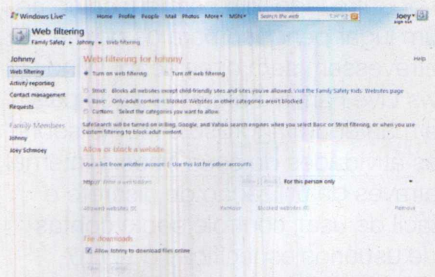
Windows Live

Home Profile People Mail Photos More▾ MSN▾ Search the web

Joey▾
sign out

Web filtering
Family Safety › Johnny › Web filtering

Help

Johnny
Web filtering
Activity reporting
Contact management
Requests

Family Members
Johnny
Joey Schmoey

Web filtering for Johnny

Turn on web filtering
Turn off web filtering

Strict - Blocks all websites except child-friendly sites and sites you've allowed. Visit the Family Safety Kids' Websites page
Basic - Only adult content is blocked. Websites in other categories aren't blocked.
Custom - Select the categories you want to allow.

SafeSearch will be turned on in Bing, Google, and Yahoo! search engines when you select Basic or Strict filtering, or when you are Custom filtering to block adult content.

Allow or block a website
Use a list from another account | Use this list for other accounts

http:// Enter a web address
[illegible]
For this person only

Allowed websites (0)
Remove
Blocked websites (0)
Remove

File downloads
Allow Johnny to download files online

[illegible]